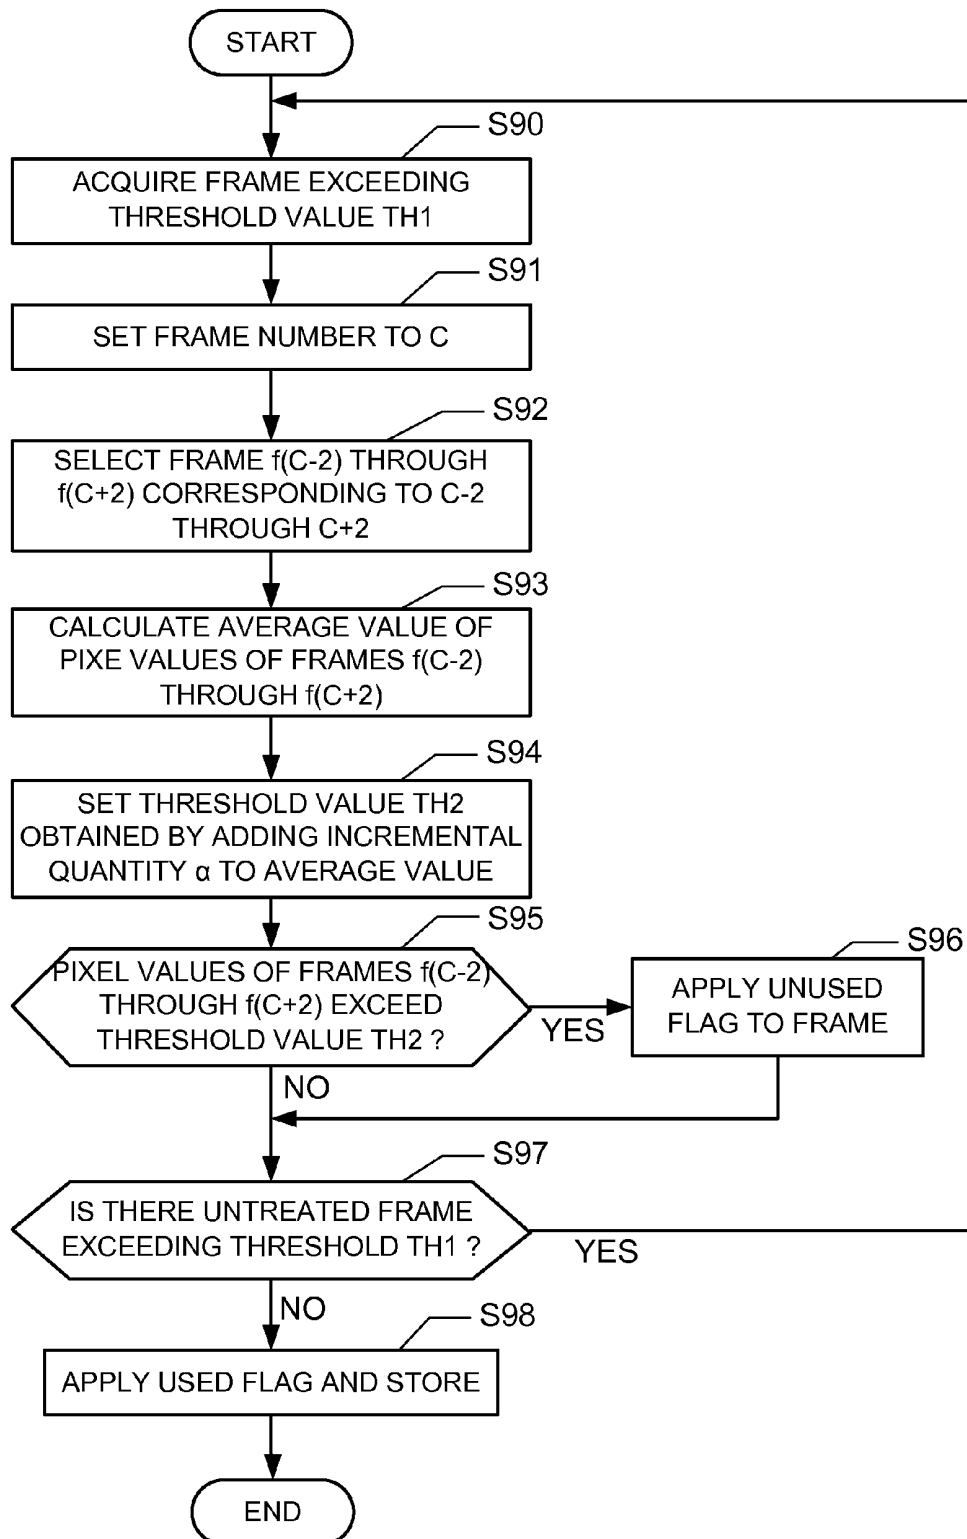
START

S90

ACQUIRE FRAME EXCEEDING THRESHOLD VALUE TH1

S91

SET FRAME NUMBER TO C

S92

SELECT FRAME f(C-2) THROUGH f(C+2) CORRESPONDING TO C-2 THROUGH C+2

S93

CALCULATE AVERAGE VALUE OF PIXE VALUES OF FRAMES f(C-2) THROUGH f(C+2)

S94

SET THRESHOLD VALUE TH2 OBTAINED BY ADDING INCREMENTAL QUANTITY α TO AVERAGE VALUE

S95

PIXEL VALUES OF FRAMES f(C-2) THROUGH f(C+2) EXCEED THRESHOLD VALUE TH2 ?

YES

S96

APPLY UNUSED FLAG TO FRAME

NO

S97

IS THERE UNTREATED FRAME EXCEEDING THRESHOLD TH1 ?

YES

NO

S98

APPLY USED FLAG AND STORE

END